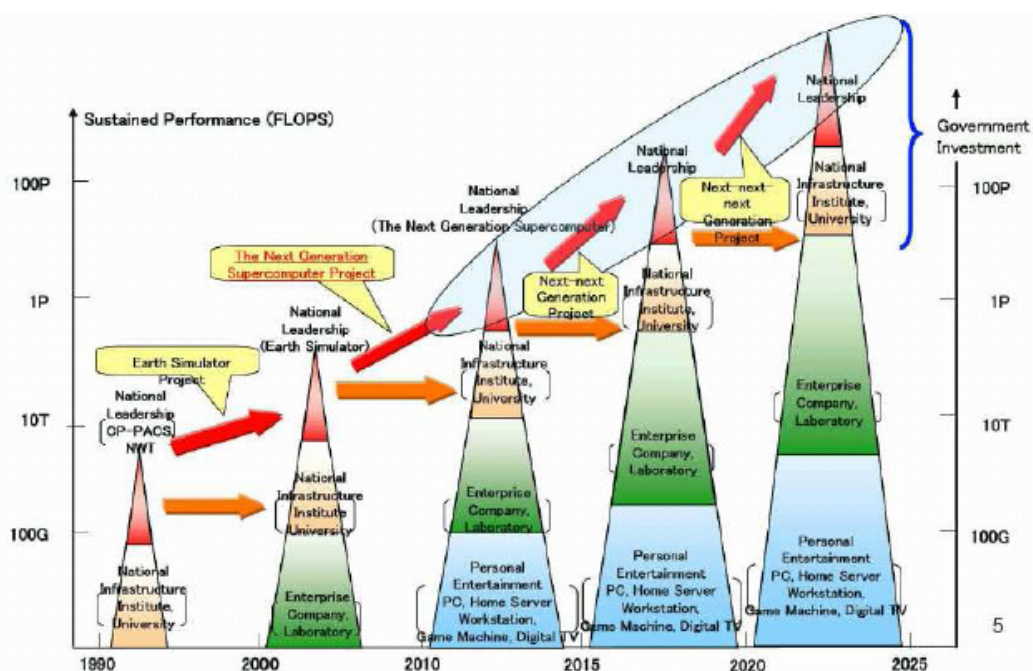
Sustained Performance (FLOPS)

Government Investment

100P
1P
10T
100G

100P
1P
10T
100G
5

National Leadership

National Infrastructure Institute, University

Next-next-next Generation Project

National Leadership

Next-next Generation Project

National Infrastructure Institute, University

National Leadership (The Next Generation Supercomputer)

The Next Generation Supercomputer Project

National Leadership (Earth Simulator)

Earth Simulator Project

National Leadership CP-PACS NWT

National Infrastructure Institute, University

National Infrastructure Institute University

Enterprise Company, Laboratory

National Infrastructure Institute, University

Enterprise Company, Laboratory

Personal Entertainment PC, Home Server Workstation, Game Machine, Digital TV

Enterprise Company, Laboratory

Personal Entertainment PC, Home Server Workstation, Game Machine, Digital TV

Enterprise Company, Laboratory

Personal Entertainment PC, Home Server Workstation, Game Machine, Digital TV

1990
2000
2010
2015
2020
2025